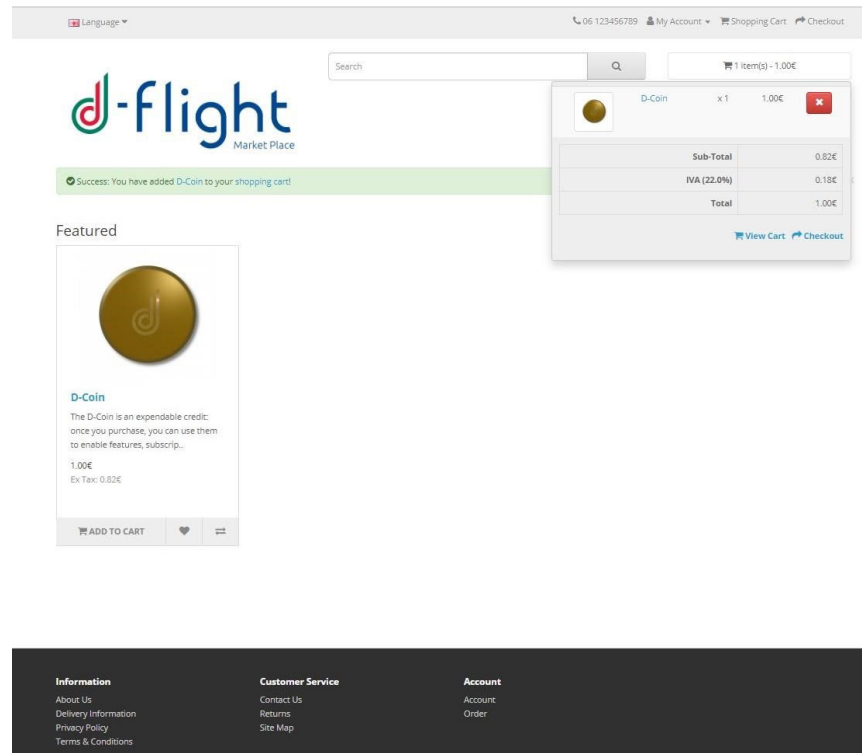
Language

06 123456789 My Account Shopping Cart Checkout

Search

1 item(s) - 1.00€

d-flight
Market Place

D-Coin x 1 1.00€

| Sub-Total | 0.82€ |
|---|---|
| IVA (22.0%) | 0.18€ |
| Total | 1.00€ |

View Cart Checkout

Success: You have added D-Coin to your shopping cart!

Featured

D-Coin

The D-Coin is an expendable credit: once you purchase, you can use them to enable features, subscrip..

1.00€
Ex Tax: 0.82€

ADD TO CART

Information
About Us
Delivery Information
Privacy Policy
Terms & Conditions

Customer Service
Contact Us
Returns
Site Map

Account
Account
Order